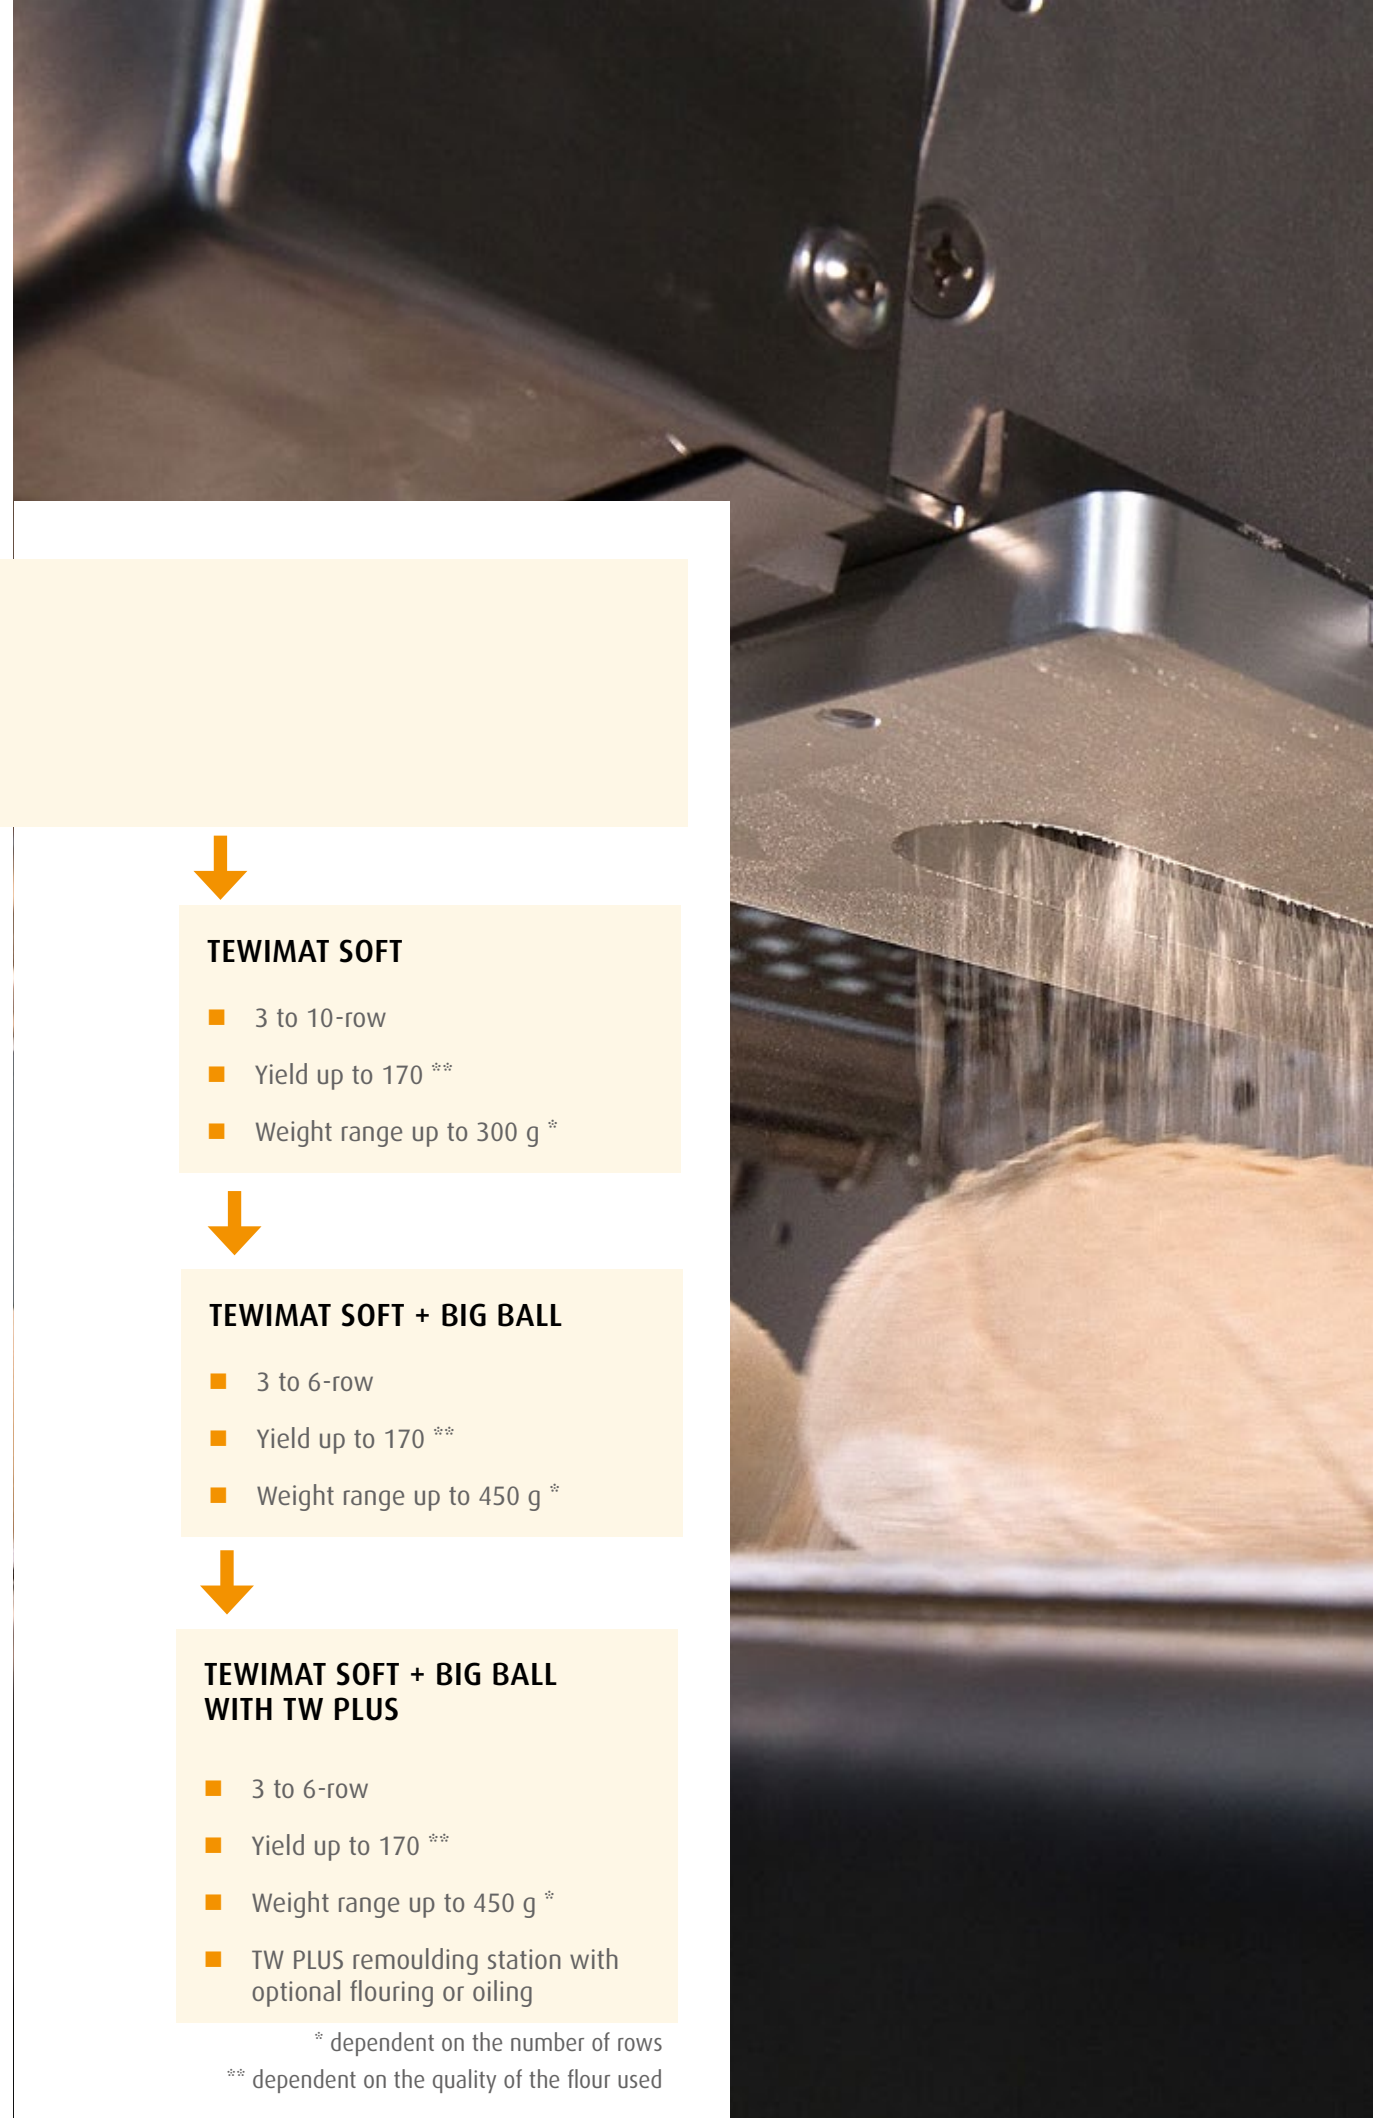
TEWIMAT SOFT

- 3 to 10-row
- Yield up to 170 **
- Weight range up to 300 g *

TEWIMAT SOFT + BIG BALL

- 3 to 6-row
- Yield up to 170 **
- Weight range up to 450 g *

TEWIMAT SOFT + BIG BALL WITH TW PLUS

- 3 to 6-row
- Yield up to 170 **
- Weight range up to 450 g *
- TW PLUS remoulding station with optional flouring or oiling

* dependent on the number of rows
** dependent on the quality of the flour used